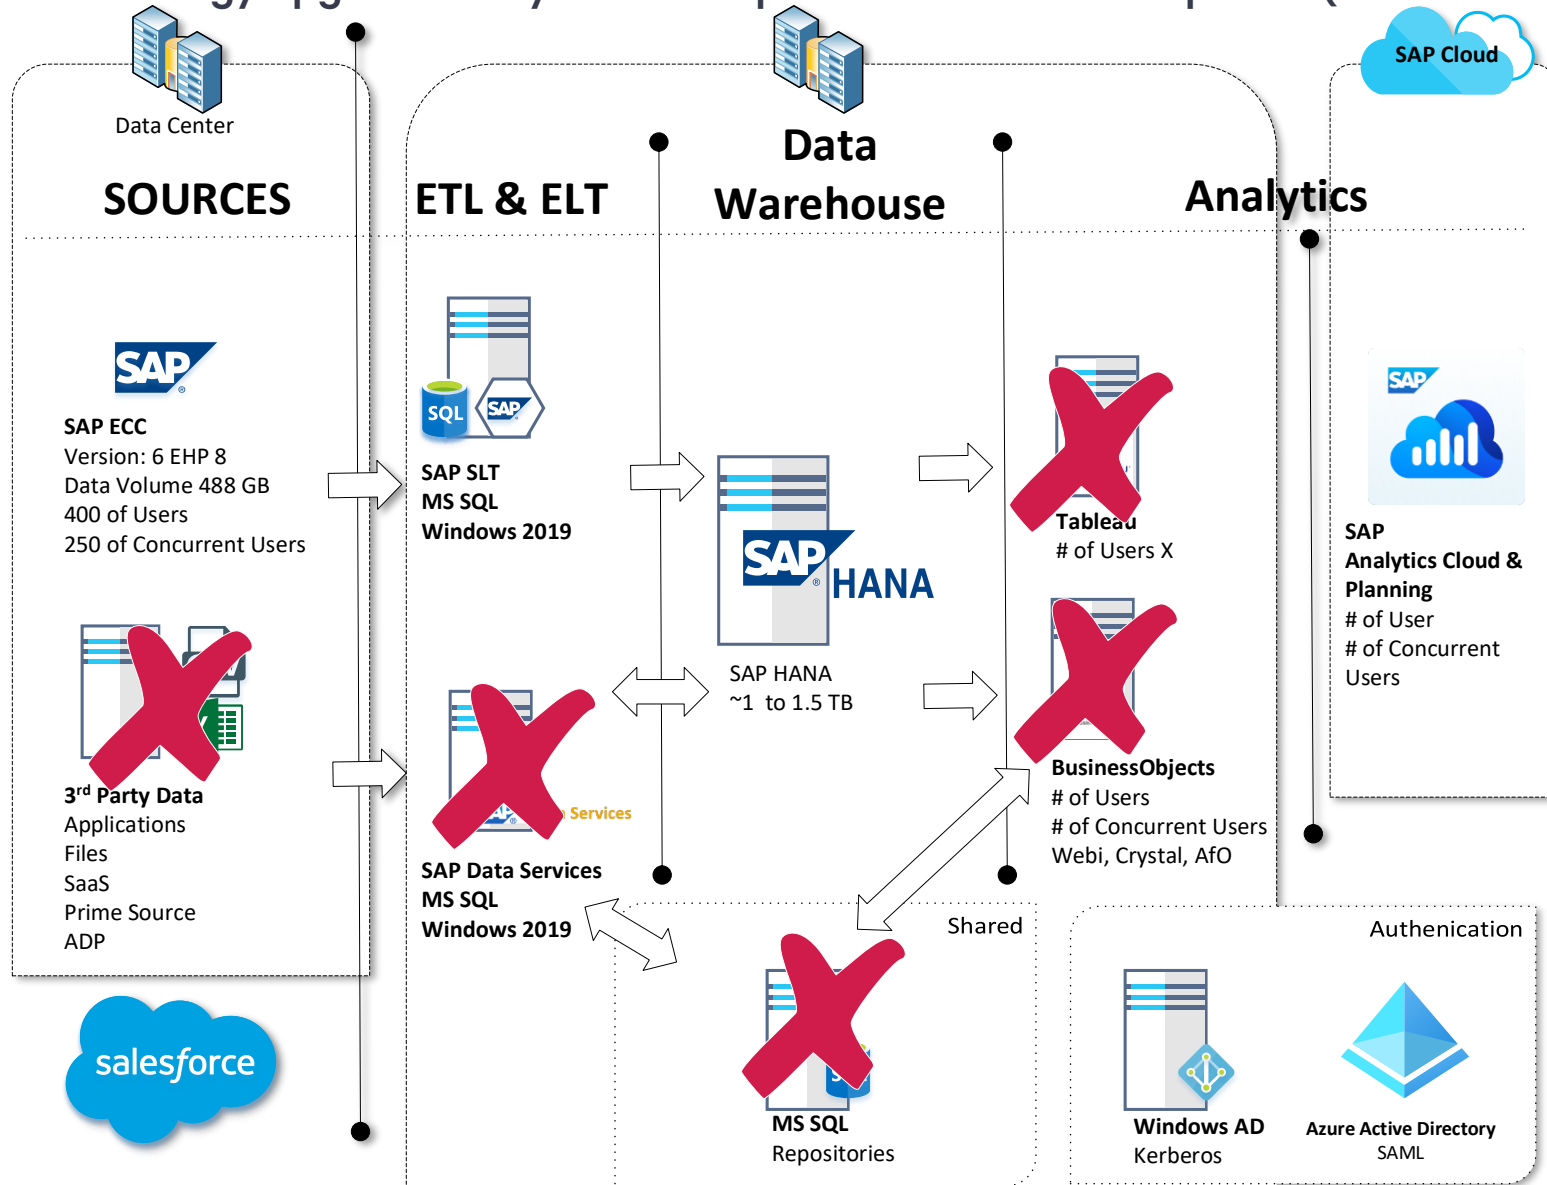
Data Center

SAP Cloud

SOURCES

ETL & ELT

Data Warehouse

Analytics

SAP

SAP ECC
Version: 6 EHP 8
Data Volume 488 GB
400 of Users
250 of Concurrent Users

SQL SAP

SAP SLT
MS SQL
Windows 2019

SAP HANA

SAP HANA
~1 to 1.5 TB

Tableau
# of Users X

SAP

SAP
Analytics Cloud &
Planning
# of User
# of Concurrent Users

3rd Party Data
Applications
Files
SaaS
Prime Source
ADP

Services

SAP Data Services
MS SQL
Windows 2019

BusinessObjects
# of Users
# of Concurrent Users
Webi, Crystal, AfO

Shared

Authenication

salesforce

MS SQL
Repositories

Windows AD
Kerberos

Azure Active Directory
SAML